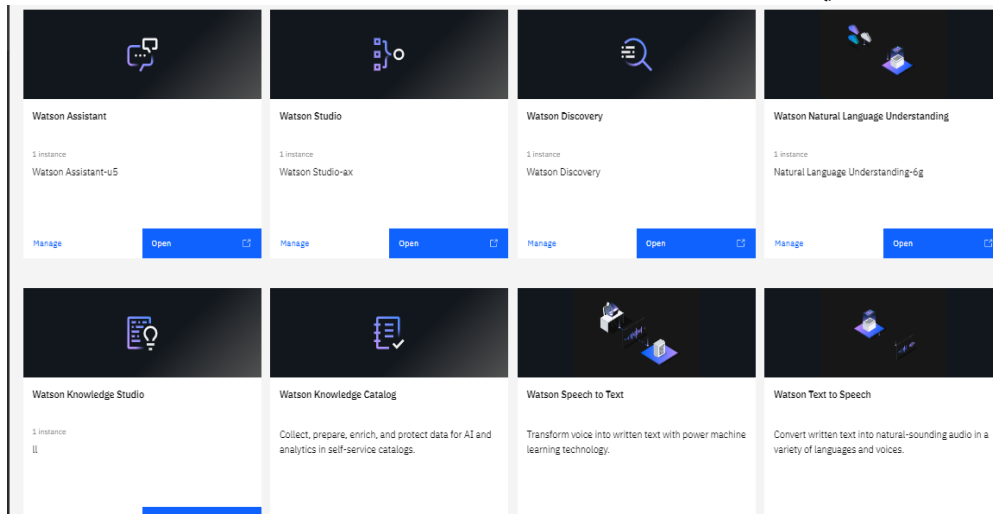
Watson Assistant

1 instance

Watson Assistant-u5

Manage

Open

Watson Studio

1 instance

Watson Studio-ax

Manage

Open

Watson Discovery

1 instance

Watson Discovery

Manage

Open

Watson Natural Language Understanding

1 instance

Natural Language Understanding-6g

Manage

Open

Watson Knowledge Studio

1 instance

ll

Watson Knowledge Catalog

Collect, prepare, enrich, and protect data for AI and analytics in self-service catalogs.

Watson Speech to Text

Transform voice into written text with power machine learning technology.

Watson Text to Speech

Convert written text into natural-sounding audio in a variety of languages and voices.